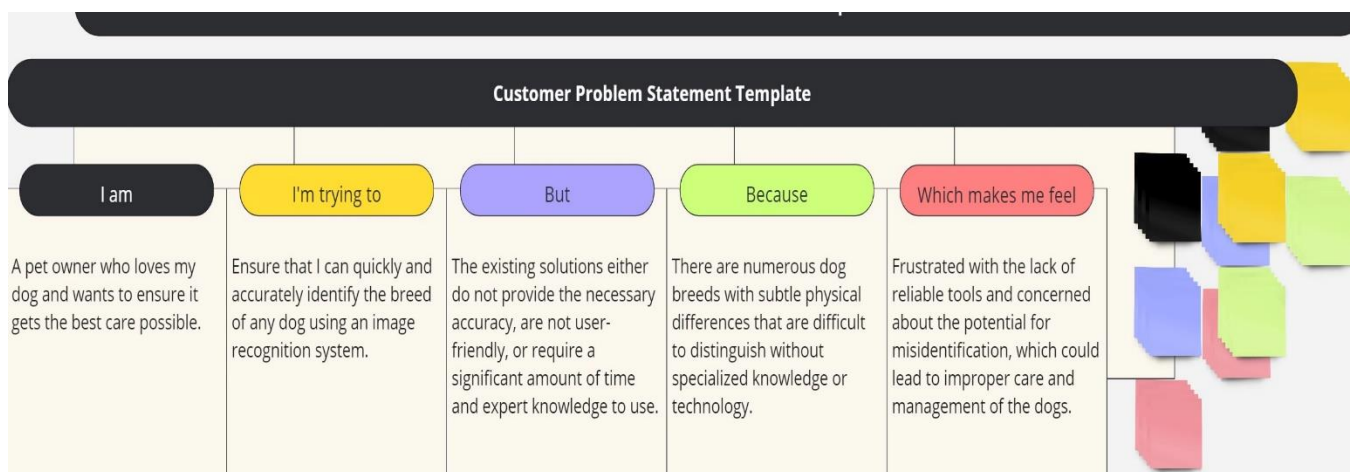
Customer Problem Statement Template

I am

A pet owner who loves my dog and wants to ensure it gets the best care possible.

I'm trying to

Ensure that I can quickly and accurately identify the breed of any dog using an image recognition system.

But

The existing solutions either do not provide the necessary accuracy, are not user-friendly, or require a significant amount of time and expert knowledge to use.

Because

There are numerous dog breeds with subtle physical differences that are difficult to distinguish without specialized knowledge or technology.

Which makes me feel

Frustrated with the lack of reliable tools and concerned about the potential for misidentification, which could lead to improper care and management of the dogs.